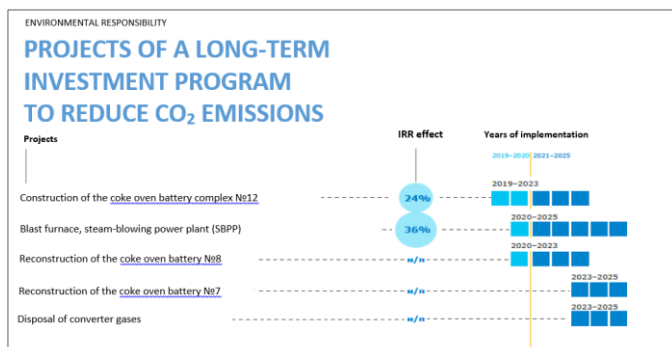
ENVIRONMENTAL RESPONSIBILITY

PROJECTS OF A LONG-TERM INVESTMENT PROGRAM TO REDUCE $CO_2$ EMISSIONS

Projects

IRR effect

Years of implementation

2019–2020 2021–2025

Construction of the coke oven battery complex №12

24%

2019–2023

Blast furnace, steam-blowing power plant (SBPP)

36%

2020–2025

Reconstruction of the coke oven battery №8

n/a

2020–2023

Reconstruction of the coke oven battery №7

n/a

2023–2025

Disposal of converter gases

n/a

2023–2025